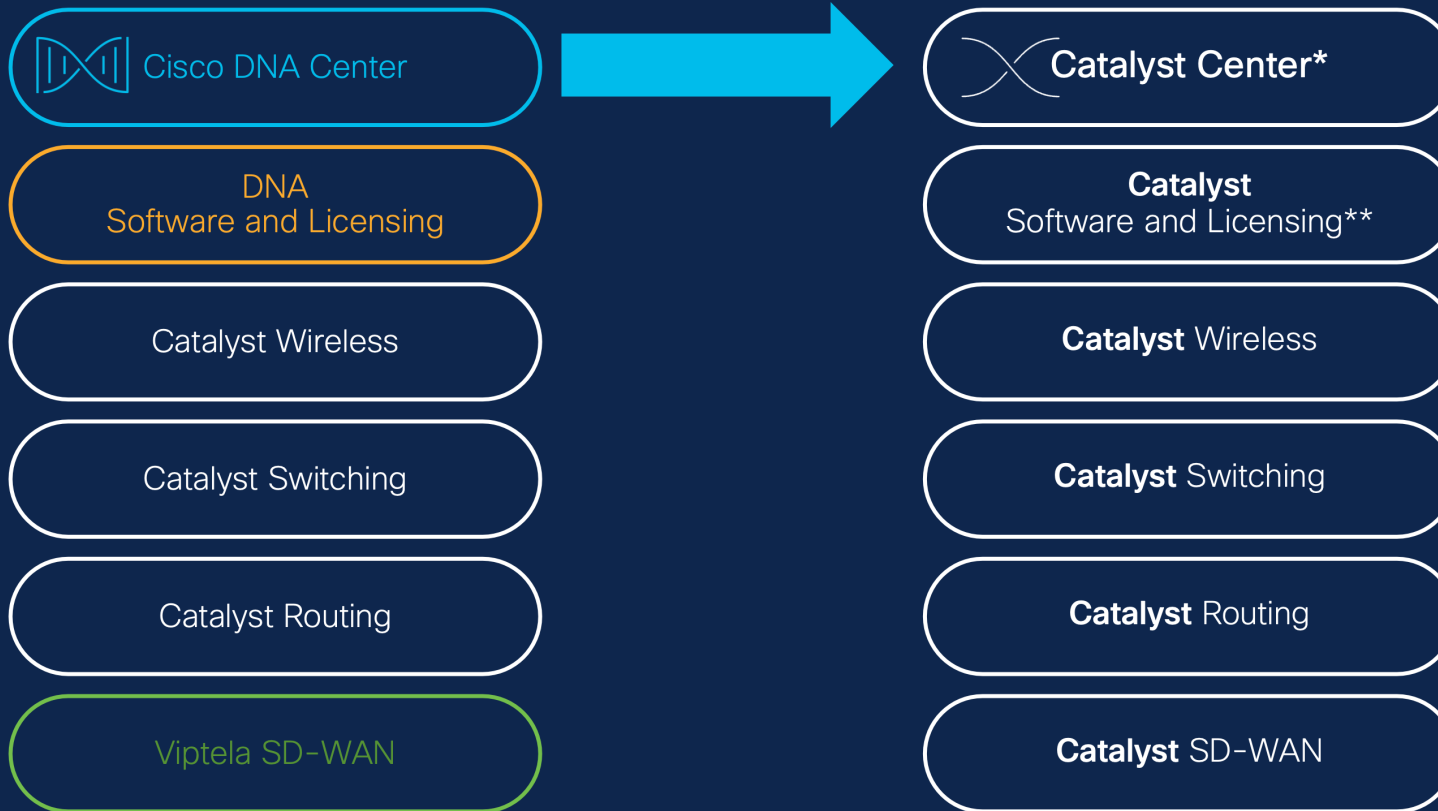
Cisco DNA Center

DNA
Software and Licensing

Catalyst Wireless

Catalyst Switching

Catalyst Routing

Viptela SD-WAN

Catalyst Center*

Catalyst
Software and Licensing**

Catalyst Wireless

Catalyst Switching

Catalyst Routing

Catalyst SD-WAN